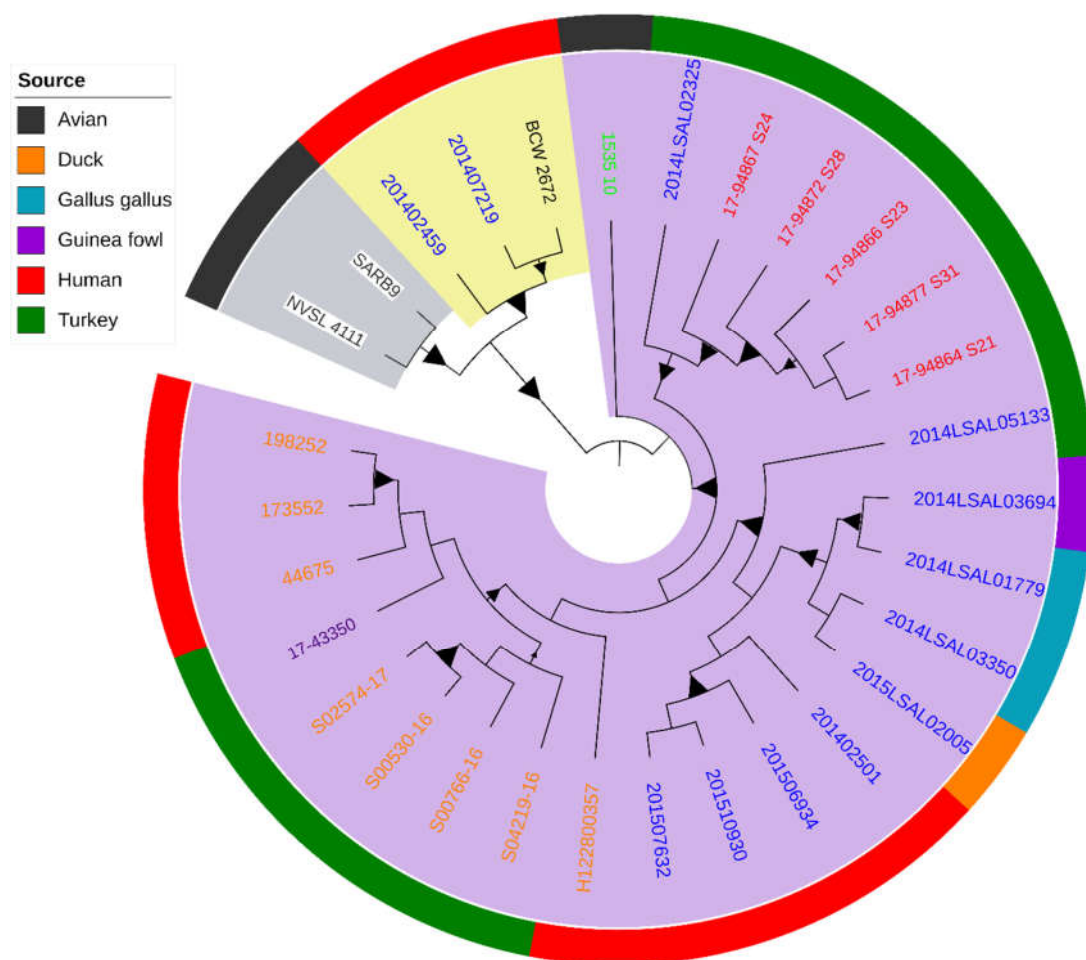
Source
Avian
Duck
Gallus gallus
Guinea fowl
Human
Turkey

SARB9
NVSL 4111
201402459
201407219
BCW 2672
1535 10
2014LSAL02325
17-94867 S24
17-94872 S28
17-94866 S23
17-94877 S31
17-94864 S21
2014LSAL05133
2014LSAL03694
2014LSAL01779
2014LSAL03350
2015LSAL02005
201402501
201506934
201510930
201507632
H122800357
S04219-16
S00766-16
S00530-16
S02574-17
17-43350
44675
173552
198252